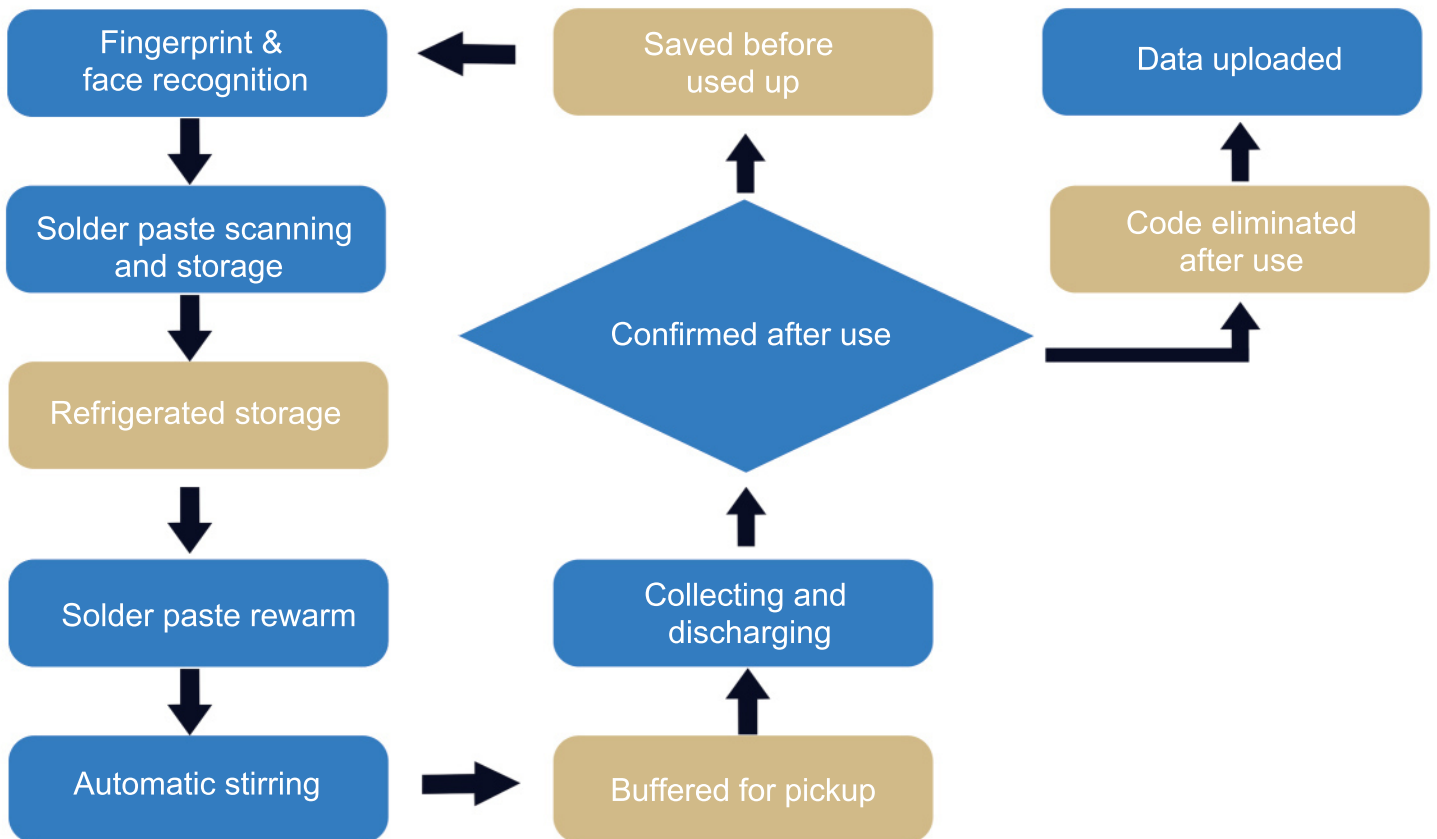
Fingerprint & face recognition

Solder paste scanning and storage

Refrigerated storage

Solder paste rewarm

Automatic stirring

Buffered for pickup

Collecting and discharging

Confirmed after use

Saved before used up

Code eliminated after use

Data uploaded